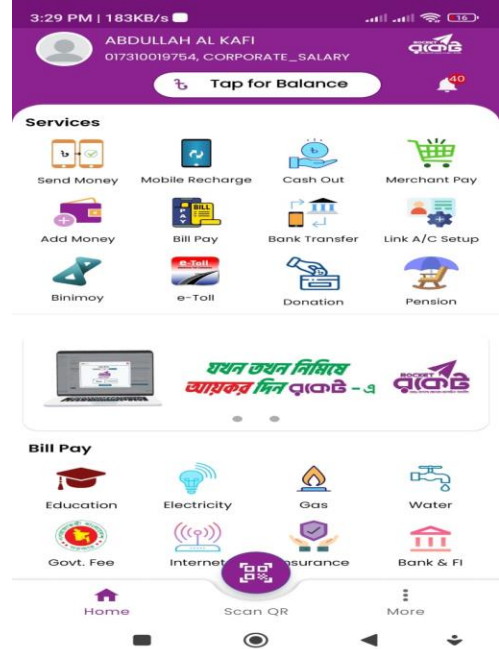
3:29 PM | 183KB/s

ABDULLAH AL KAFI
017310019754, CORPORATE_SALARY

ROCKET রকেট

৳ Tap for Balance

40

Services

Send Money
Mobile Recharge
Cash Out
Merchant Pay
Add Money
Bill Pay
Bank Transfer
Link A/C Setup
Binimoy
e-Toll
Donation
Pension

e-Toll

যখন তখন নিমিষে
আয়কর দিন রকেট-এ

ROCKET রকেট

Bill Pay

Education
Electricity
Gas
Water
Govt. Fee
Internet
Insurance
Bank & FI

Home
Scan QR
More